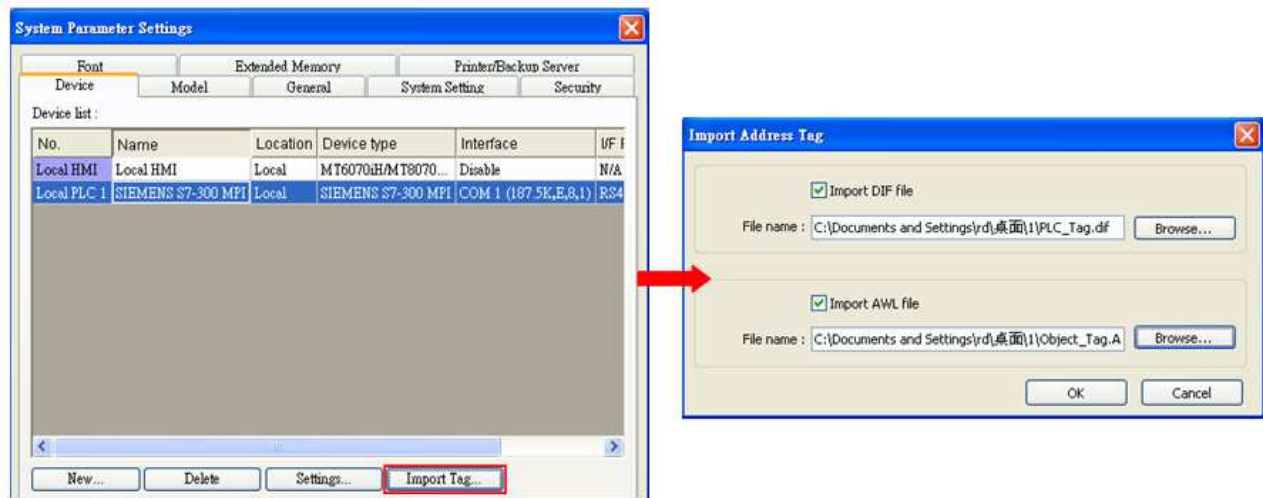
System Parameter Settings

Font | Extended Memory | Printer/Backup Server
Device | Model | General | System Setting | Security

Device list :

| No. | Name | Location | Device type | Interface | I/F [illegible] |
|---|---|---|---|---|---|
| Local HMI | Local HMI | Local | MT6070iH/MT8070... | Disable | N/A |
| Local PLC 1 | SIEMENS S7-300 MPI | Local | SIEMENS S7-300 MPI | COM 1 (187.5K,E,8,1) | RS4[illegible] |

New... | Delete | Settings... | Import Tag...

Import Address Tag

Import DIF file

File name : C:\Documents and Settings\rd\桌面\1\PLC_Tag.dif | Browse...

Import AWL file

File name : C:\Documents and Settings\rd\桌面\1\Object_Tag.A | Browse...

OK | Cancel